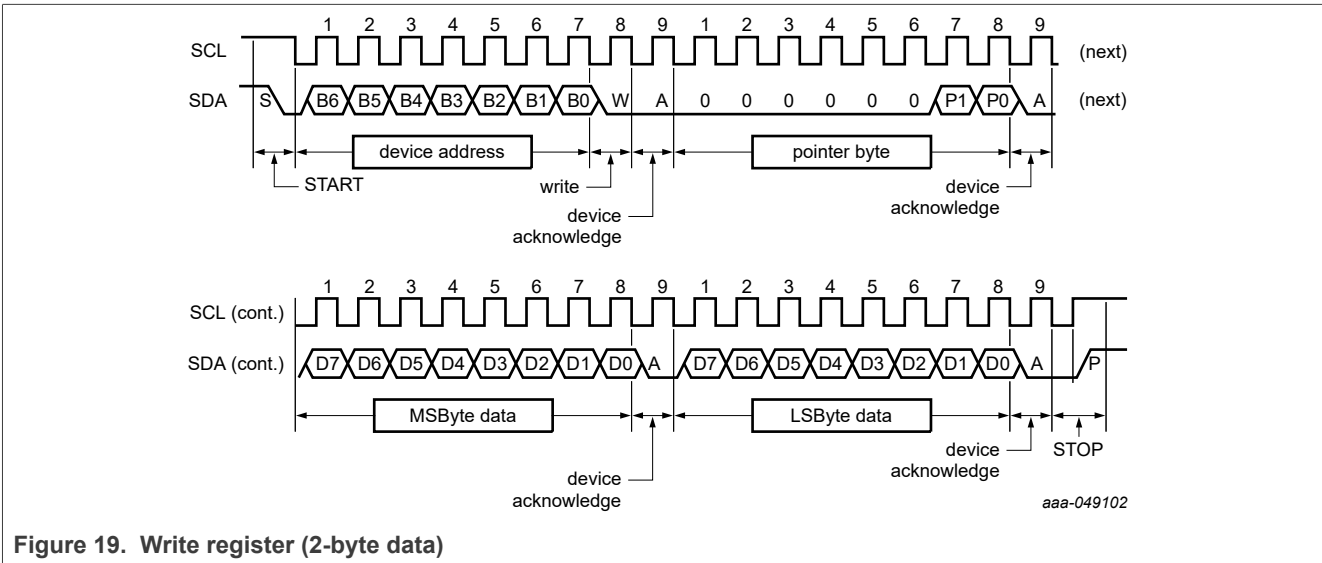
1 2 3 4 5 6 7 8 9 1 2 3 4 5 6 7 8 9

SCL (next)

SDA S B6 B5 B4 B3 B2 B1 B0 W A 0 0 0 0 0 0 P1 P0 A (next)

device address

pointer byte

START

write

device acknowledge

device acknowledge

1 2 3 4 5 6 7 8 9 1 2 3 4 5 6 7 8 9

SCL (cont.)

SDA (cont.) D7 D6 D5 D4 D3 D2 D1 D0 A D7 D6 D5 D4 D3 D2 D1 D0 A P

MSByte data

LSByte data

device acknowledge

device acknowledge

STOP

aaa-049102

Figure 19. Write register (2-byte data)